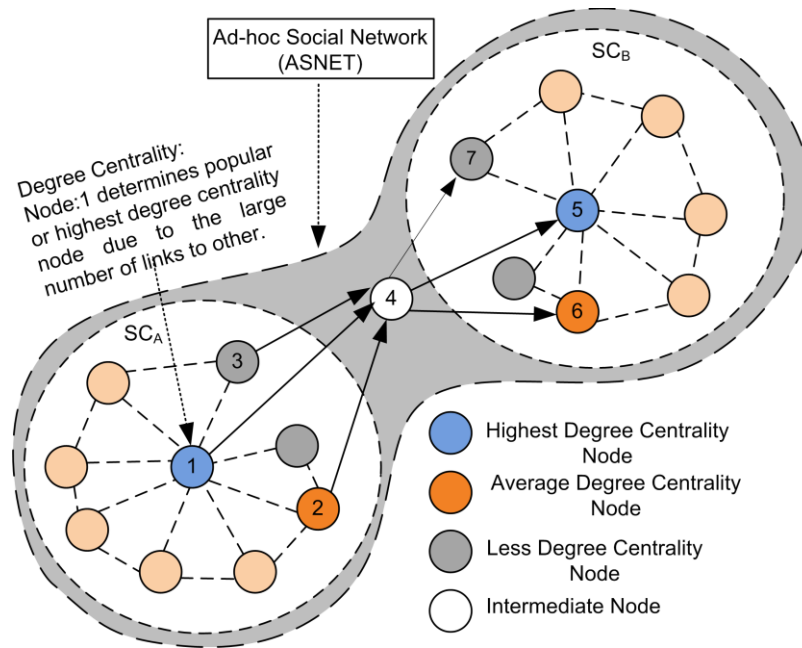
Ad-hoc Social Network (ASNET)

$SC_B$

Degree Centrality: Node:1 determines popular or highest degree centrality node due to the large number of links to other.

7

5

4

6

$SC_A$

3

1

2

Highest Degree Centrality Node

Average Degree Centrality Node

Less Degree Centrality Node

Intermediate Node